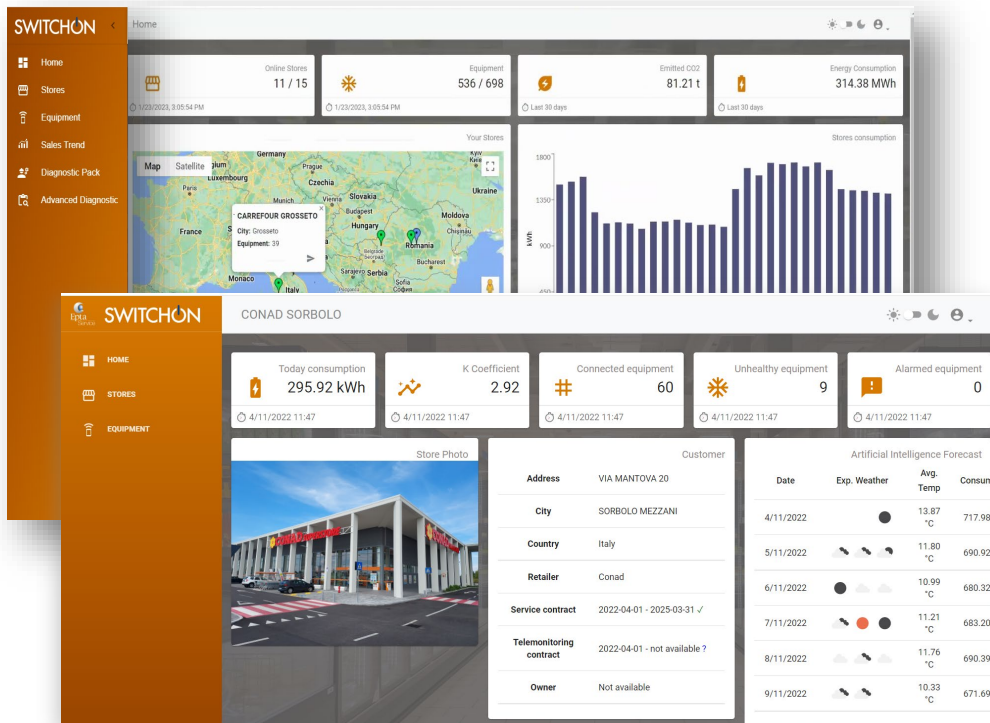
SWITCHON

Home

Home
Stores
Equipment
Sales Trend
Diagnostic Pack
Advanced Diagnostic

Online Stores
11 / 15
1/23/2023, 3:05:54 PM

Equipment
536 / 698
1/23/2023, 3:05:54 PM

Emitted CO2
81.21 t
Last 30 days

Energy Consumption
314.38 MWh
Last 30 days

Your Stores

Map Satellite

Germany
Luxembourg
Czechia
Munich
Vienna
Slovakia
Ukraine
Budapest
Moldova
France
Hungary
Romania
Bucharest
Monaco
Sarajevo
Serbia
Sofia
Italy

CARREFOUR GROSSETO
City: Grosseto
Equipment: 39

Stores consumption
1800
1350
900
450
kWh

Epta
SWITCHON

CONAD SORBOLO

HOME
STORES
EQUIPMENT

Today consumption
295.92 kWh
4/11/2022 11:47

K Coefficient
2.92
4/11/2022 11:47

Connected equipment
60
4/11/2022 11:47

Unhealthy equipment
9
4/11/2022 11:47

Alarmed equipment
0
4/11/2022 11:47

Store Photo

Customer

| Address | VIA MANTOVA 20 |
|---|---|
| City | SORBOLO MEZZANI |
| Country | Italy |
| Retailer | Conad |
| Service contract | 2022-04-01 - 2025-03-31 ✓ |
| Telemonitoring contract | 2022-04-01 - not available ? |
| Owner | Not available |

Artificial Intelligence Forecast

| Date | Exp. Weather | Avg. Temp | Consum |
|---|---|---|---|
| 4/11/2022 | | 13.87 °C | 717.98 |
| 5/11/2022 | | 11.80 °C | 690.92 |
| 6/11/2022 | | 10.99 °C | 680.32 |
| 7/11/2022 | | 11.21 °C | 683.20 |
| 8/11/2022 | | 11.76 °C | 690.39 |
| 9/11/2022 | | 10.33 °C | 671.69 |